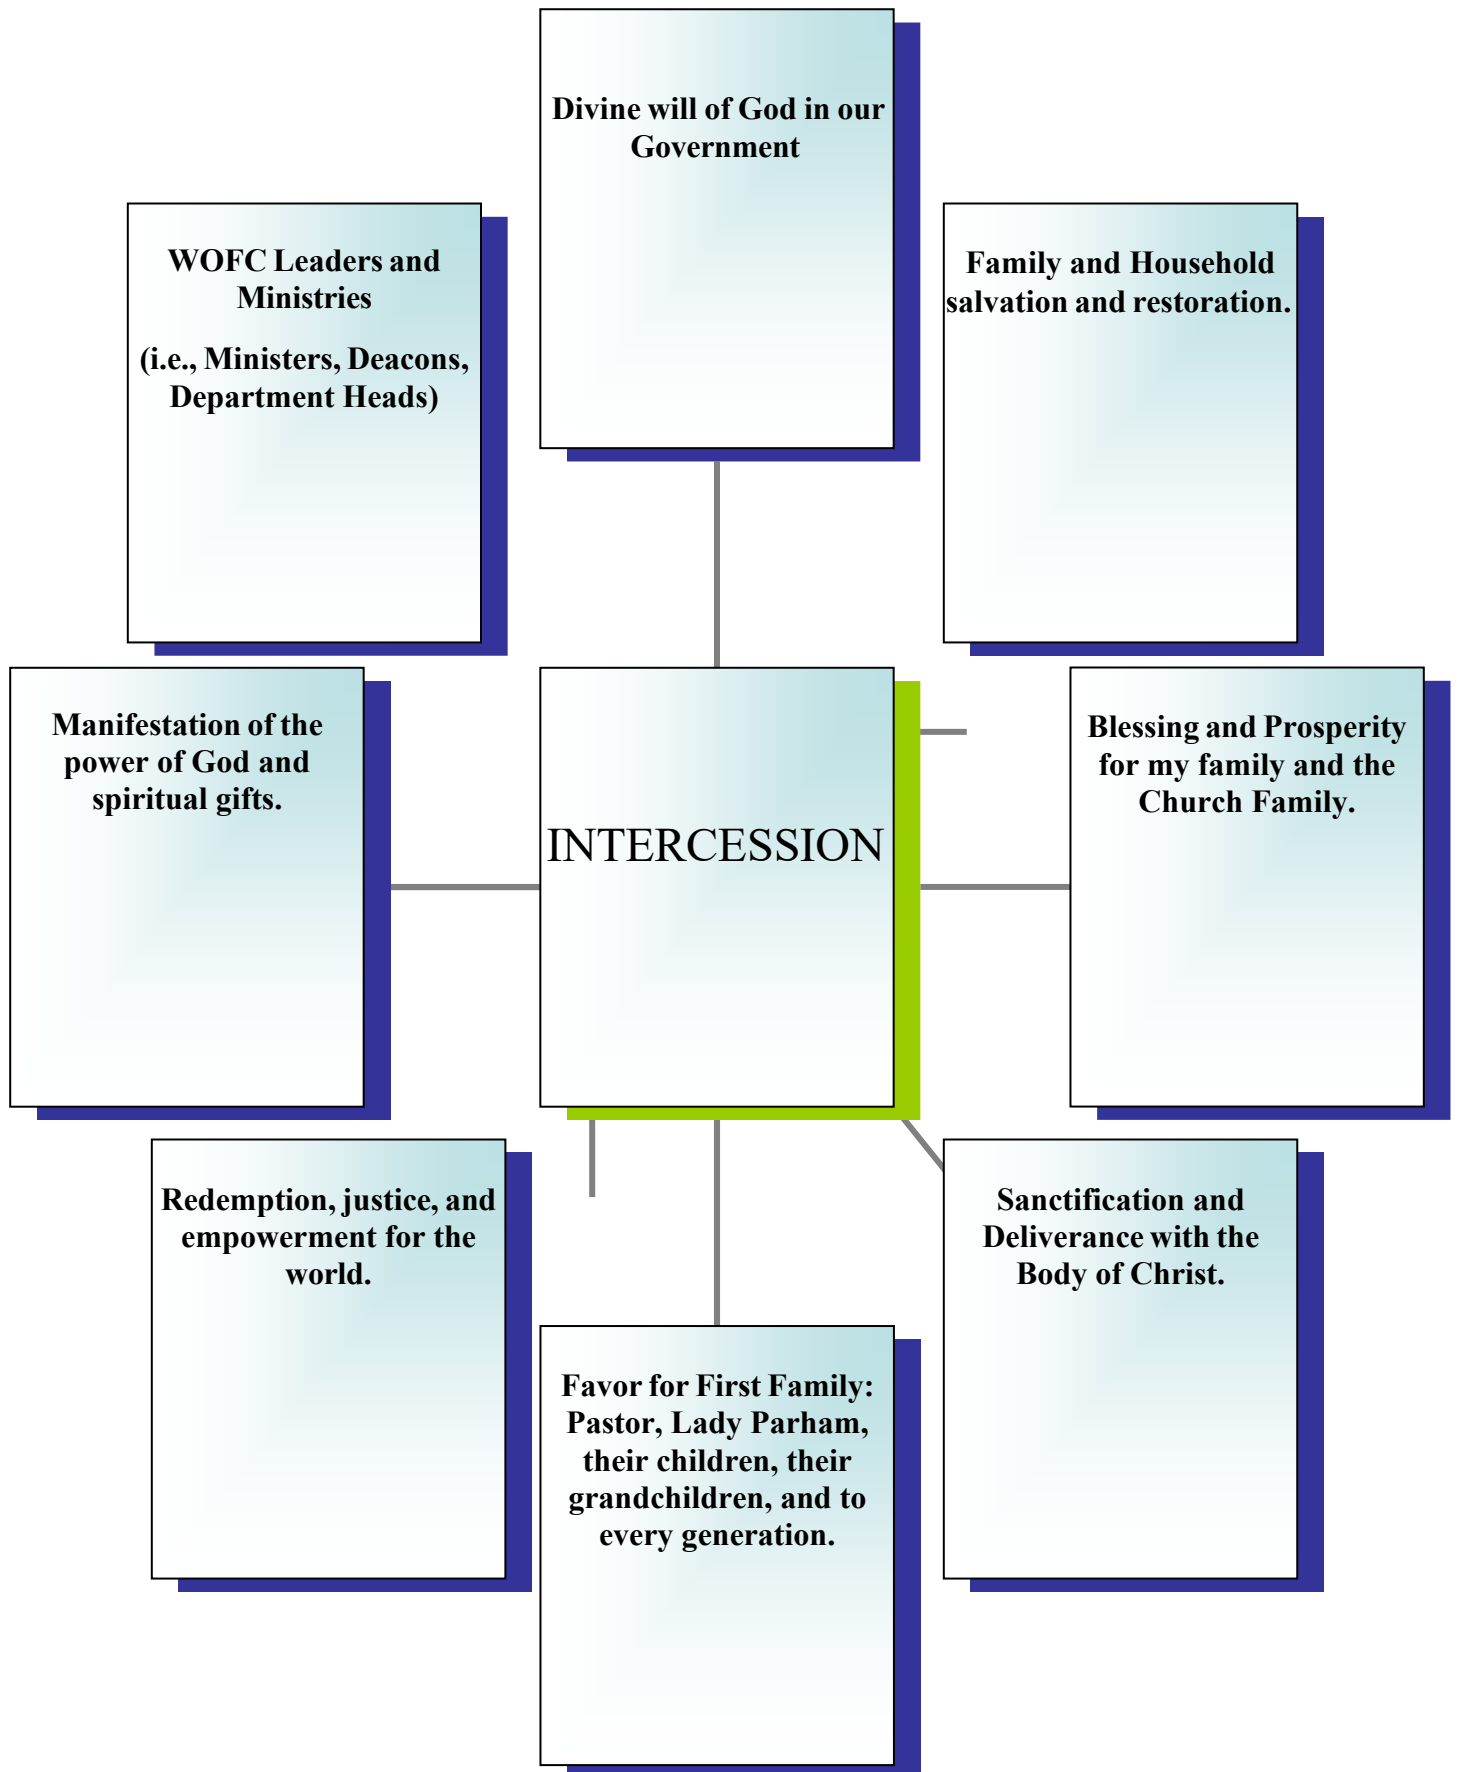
Divine will of God in our Government

WOFC Leaders and Ministries

(i.e., Ministers, Deacons, Department Heads)

Family and Household salvation and restoration.

Manifestation of the power of God and spiritual gifts.

INTERCESSION

Blessing and Prosperity for my family and the Church Family.

Redemption, justice, and empowerment for the world.

Sanctification and Deliverance with the Body of Christ.

Favor for First Family: Pastor, Lady Parham, their children, their grandchildren, and to every generation.